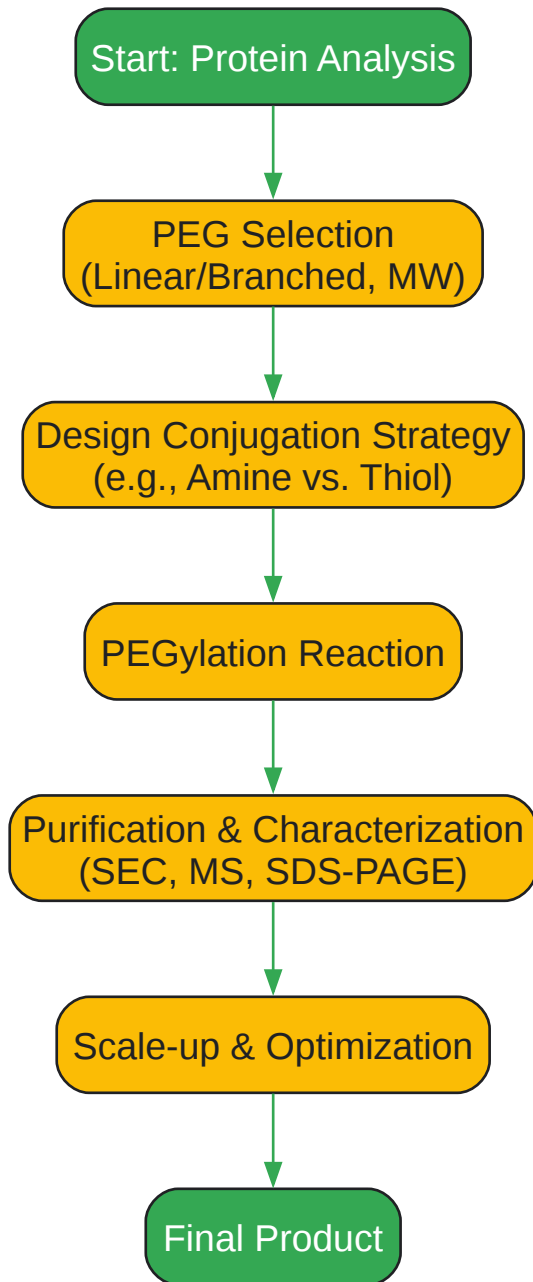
Start: Protein Analysis

PEG Selection (Linear/Branched, MW)

Design Conjugation Strategy (e.g., Amine vs. Thiol)

PEGylation Reaction

Purification & Characterization (SEC, MS, SDS-PAGE)

Scale-up & Optimization

Final Product